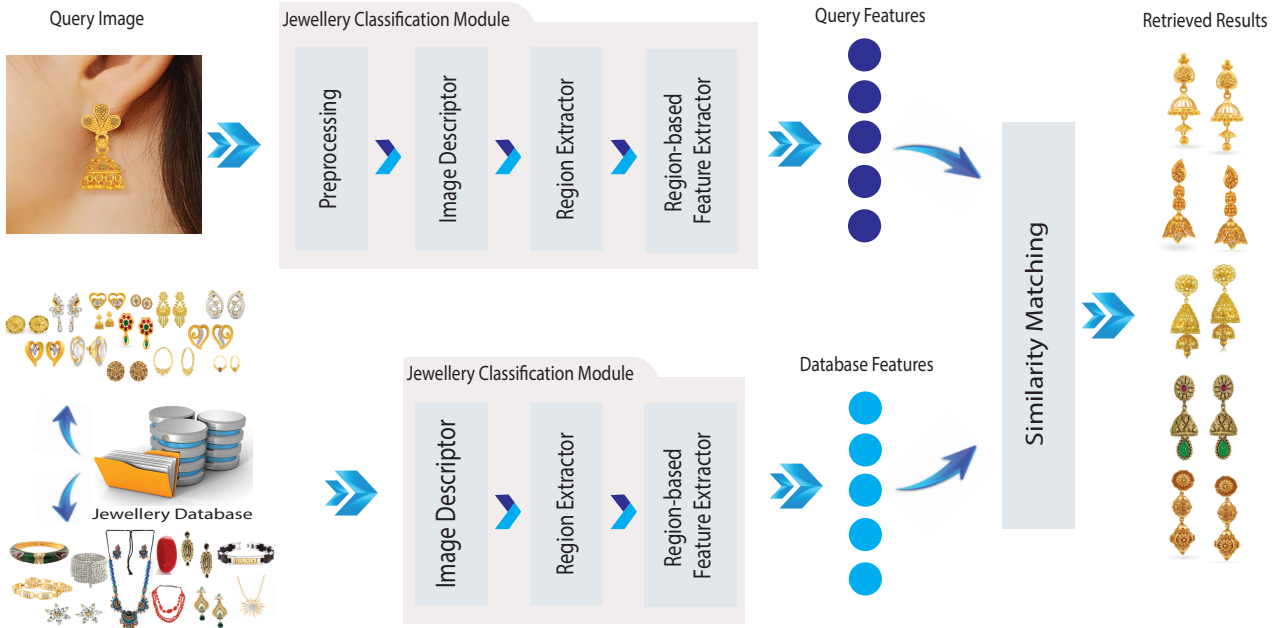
Query Image

Jewellery Classification Module

Preprocessing

Image Descriptor

Region Extractor

Region-based Feature Extractor

Query Features

Retrieved Results

Similarity Matching

Jewellery Database

Jewellery Classification Module

Image Descriptor

Region Extractor

Region-based Feature Extractor

Database Features